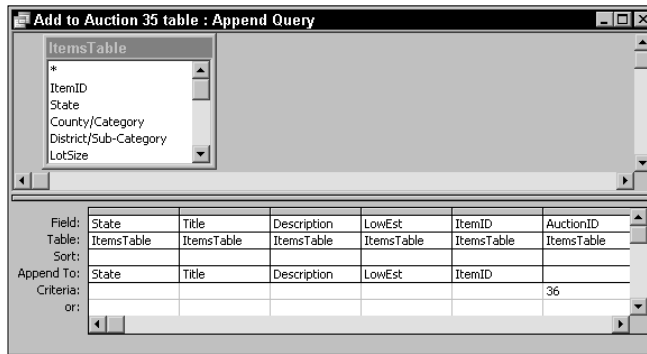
Add to Auction 35 table : Append Query

ItemsTable
*
ItemID
State
County/Category
District/Sub-Category
LotSize

| | | | | | | |
|---|---|---|---|---|---|---|
| Field: | State | Title | Description | LowEst | ItemID | AuctionID |
| Table: | ItemsTable | ItemsTable | ItemsTable | ItemsTable | ItemsTable | ItemsTable |
| Sort: | | | | | | |
| Append To: | State | Title | Description | LowEst | ItemID | |
| Criteria: | | | | | | 36 |
| or: | | | | | | |